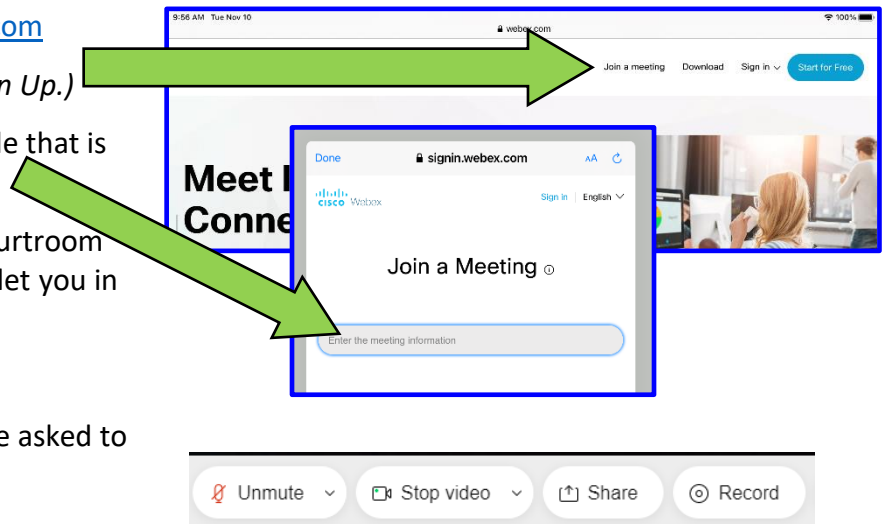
om

n Up.)

le that is

urtroom
let you in

e asked to

9:56 AM Tue Nov 10
webex.com
100%
Join a meeting Download Sign in Start for Free

Meet
Conne

Done signin.webex.com AA
cisco Webex Sign in English
Join a Meeting
Enter the meeting information

Unmute Stop video Share Record